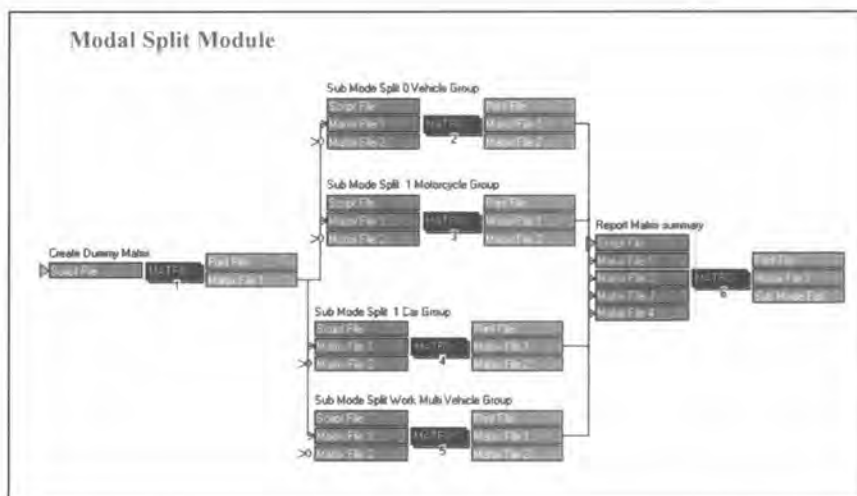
Modal Split Module

Sub Mode Split 0 Vehicle Group
Script File
Matrix File 1
Matrix File 2
MATRIX
2
Print File
Matrix File 1
Matrix File 2

Sub Mode Split 1 Motorcycle Group
Script File
Matrix File 1
Matrix File 2
MATRIX
3
Print File
Matrix File 1
Matrix File 2

Create Dummy Matrix
Script File
MATRIX
1
Print File
Matrix File 1

Report Matrix summary
Script File
Matrix File 1
Matrix File 2
Matrix File 3
Matrix File 4
MATRIX
6
Print File
Matrix File 1
Sub Mode File

Sub Mode Split 1 Car Group
Script File
Matrix File 1
Matrix File 2
MATRIX
4
Print File
Matrix File 1
Matrix File 2

Sub Mode Split Work Multi Vehicle Group
Script File
Matrix File 1
Matrix File 2
MATRIX
5
Print File
Matrix File 1
Matrix File 2